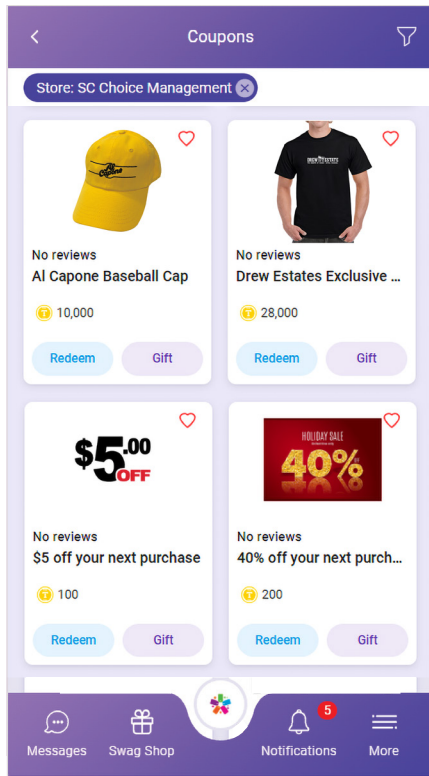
Coupons

Store: SC Choice Management

Al Capone

No reviews
Al Capone Baseball Cap
10,000
Redeem
Gift

DREW ESTATES

No reviews
Drew Estates Exclusive ...
28,000
Redeem
Gift

$5.00 OFF

No reviews
$5 off your next purchase
100
Redeem
Gift

HOLIDAY SALE
40%

No reviews
40% off your next purch...
200
Redeem
Gift

Messages
Swag Shop
5
Notifications
More